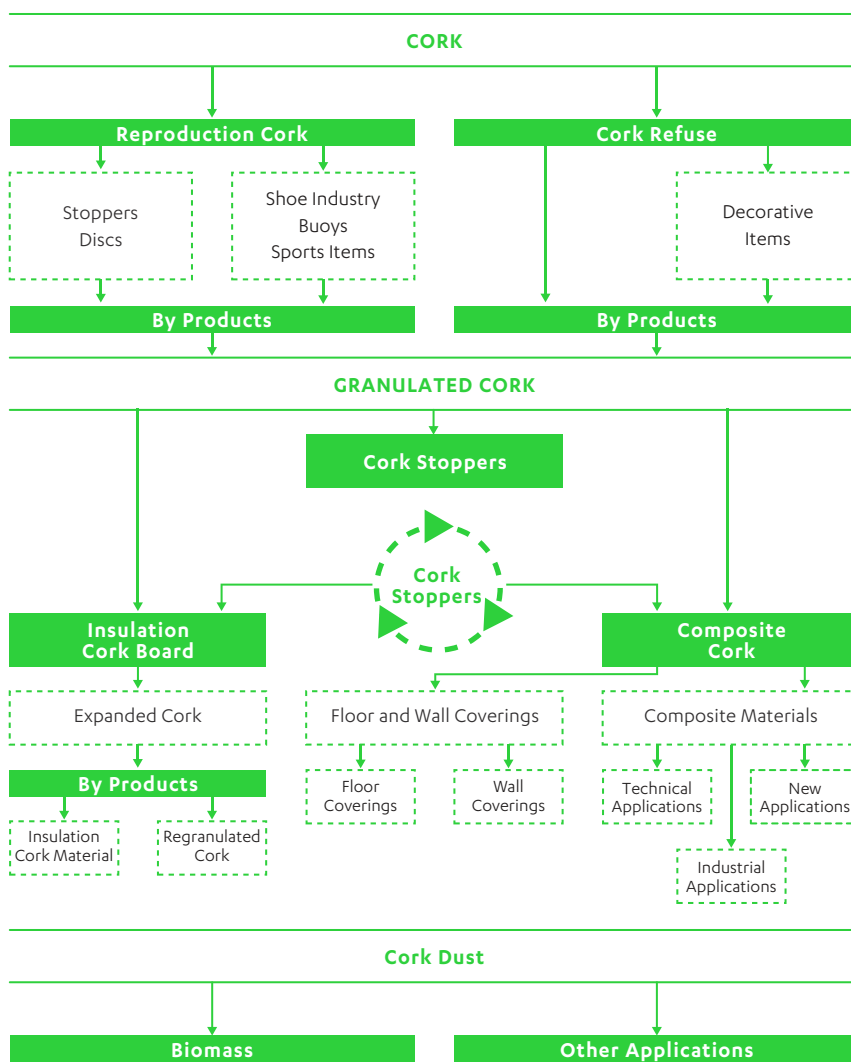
CORK

Reproduction Cork

Cork Refuse

Stoppers
Discs

Shoe Industry
Buoys
Sports Items

Decorative Items

By Products

By Products

GRANULATED CORK

Cork Stoppers

Cork Stoppers

Insulation Cork Board

Composite Cork

Expanded Cork

Floor and Wall Coverings

Composite Materials

By Products

Floor Coverings

Wall Coverings

Technical Applications

New Applications

Insulation Cork Material

Regranulated Cork

Industrial Applications

Cork Dust

Biomass

Other Applications